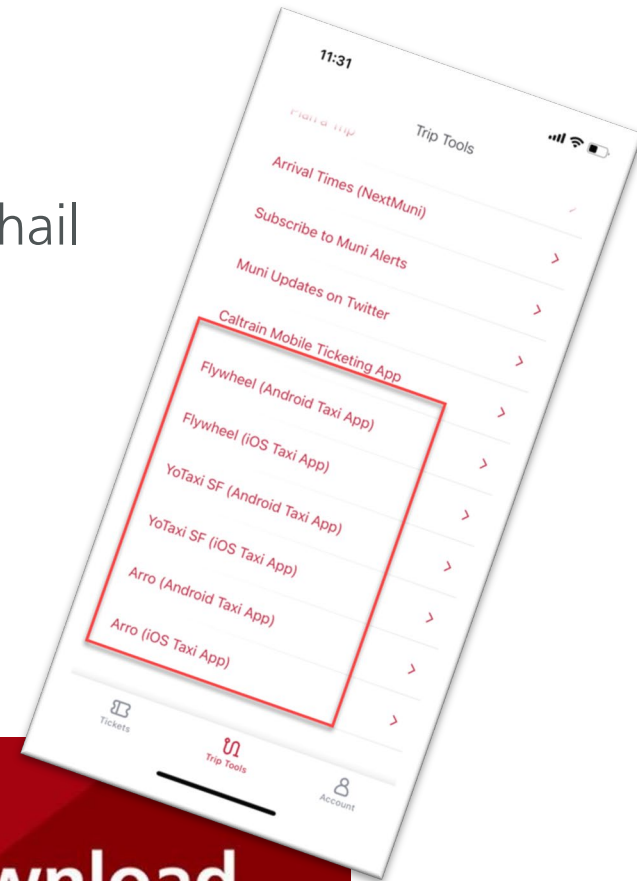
hail

11:31

Plan a Trip

Trip Tools

Arrival Times (NextMuni)

Subscribe to Muni Alerts

Muni Updates on Twitter

Caltrain Mobile Ticketing App

Flywheel (Android Taxi App)

Flywheel (iOS Taxi App)

YoTaxi SF (Android Taxi App)

YoTaxi SF (iOS Taxi App)

Arro (Android Taxi App)

Arro (iOS Taxi App)

Tickets

Trip Tools

Account

wnload